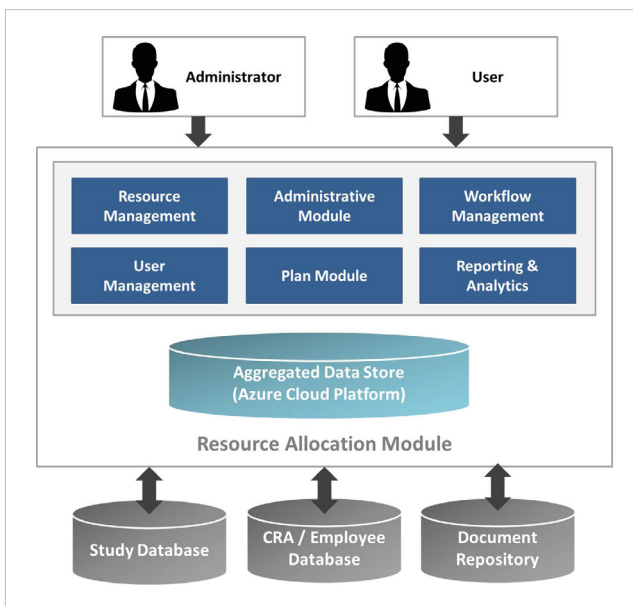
Administrator

User

Resource Management

Administrative Module

Workflow Management

User Management

Plan Module

Reporting & Analytics

Aggregated Data Store (Azure Cloud Platform)

Resource Allocation Module

Study Database

CRA / Employee Database

Document Repository